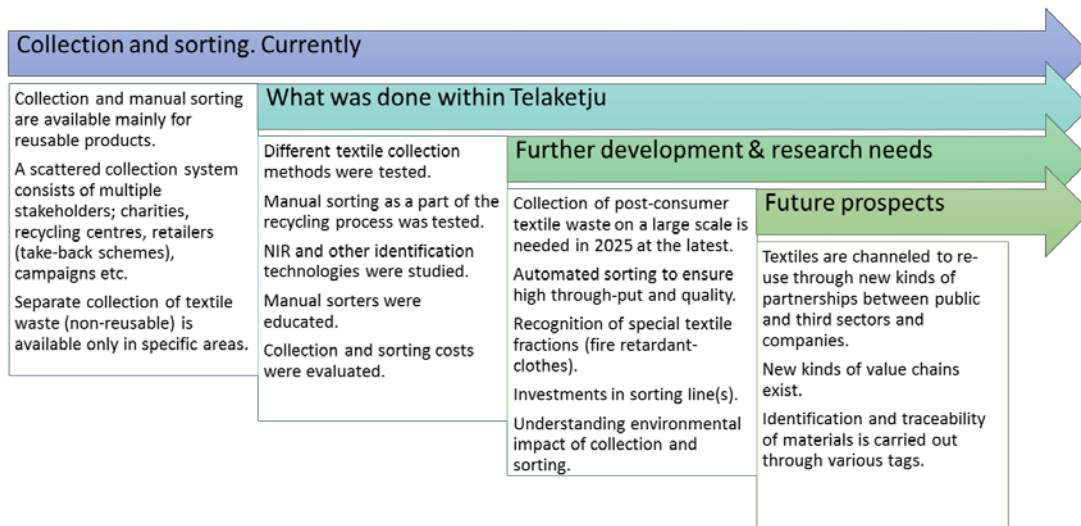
Collection and sorting. Currently

Collection and manual sorting are available mainly for reusable products.

A scattered collection system consists of multiple stakeholders; charities, recycling centres, retailers (take-back schemes), campaigns etc.

Separate collection of textile waste (non-reusable) is available only in specific areas.

What was done within Telaketju

Different textile collection methods were tested.

Manual sorting as a part of the recycling process was tested.

NIR and other identification technologies were studied.

Manual sorters were educated.

Collection and sorting costs were evaluated.

Further development & research needs

Collection of post-consumer textile waste on a large scale is needed in 2025 at the latest.

Automated sorting to ensure high through-put and quality.

Recognition of special textile fractions (fire retardant-clothes).

Investments in sorting line(s).

Understanding environmental impact of collection and sorting.

Future prospects

Textiles are channeled to re-use through new kinds of partnerships between public and third sectors and companies.

New kinds of value chains exist.

Identification and traceability of materials is carried out through various tags.